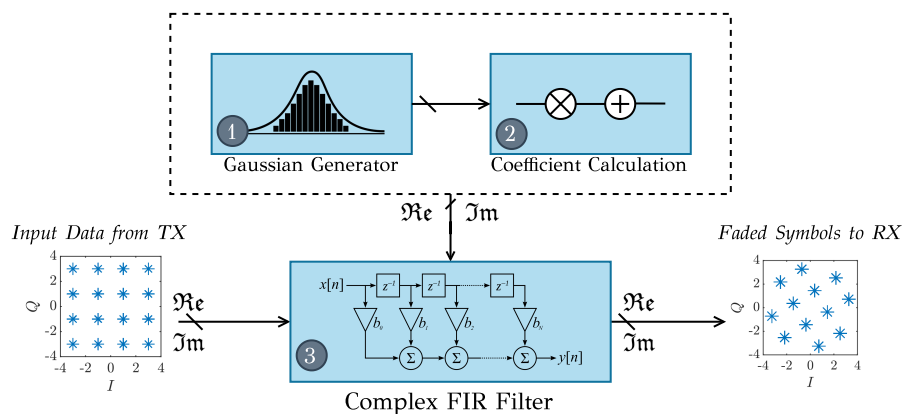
1
Gaussian Generator

2
Coefficient Calculation

$\mathfrak{Re}$ $\mathfrak{Im}$

*Input Data from TX*

4
2
0
-2
-4
-4 -2 0 2 4
$Q$
$I$

$\mathfrak{Re}$
$\mathfrak{Im}$

$x[n]$
$z^{-1}$
$z^{-1}$
$z^{-1}$
$b_0$
$b_1$
$b_2$
$b_N$
$\Sigma$
$\Sigma$
$\Sigma$
$y[n]$
3

Complex FIR Filter

$\mathfrak{Re}$
$\mathfrak{Im}$

*Faded Symbols to RX*

4
2
0
-2
-4
-4 -2 0 2 4
$Q$
$I$